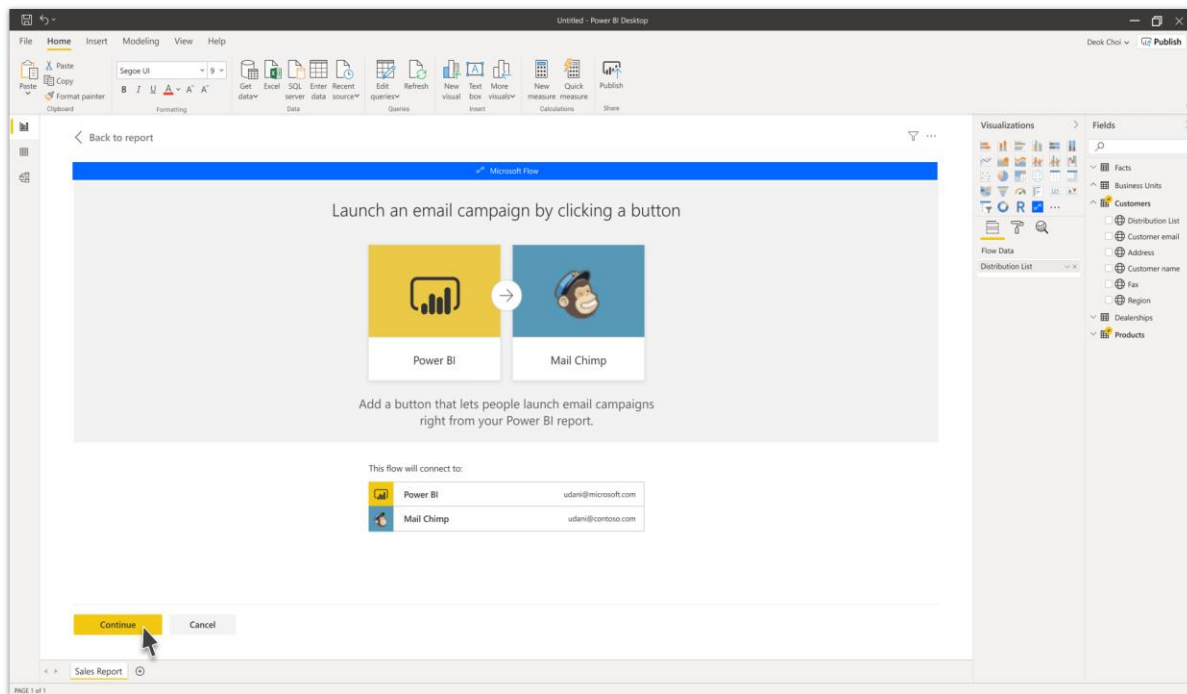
Untitled - Power BI Desktop

File Home Insert Modeling View Help

Deok Choi Publish

Paste Cut Copy Format painter Clipboard

Segoe UI 9 B I U A A A Formatting

Get data Excel SQL server Enter data Recent sources Data

Edit queries Refresh Queries

New visual Text box More visuals Insert

New measure Quick measure Calculations

Publish Share

Back to report

Microsoft Flow

Launch an email campaign by clicking a button

Power BI

Mail Chimp

Add a button that lets people launch email campaigns right from your Power BI report.

This flow will connect to:

Power BI udani@microsoft.com

Mail Chimp udani@contoso.com

Continue Cancel

Visualizations

Fields

Flow Data

Distribution List

Facts

Business Units

Customers

Distribution List

Customer email

Address

Customer name

Fax

Region

Dealerships

Products

Sales Report

PAGE 1 of 1